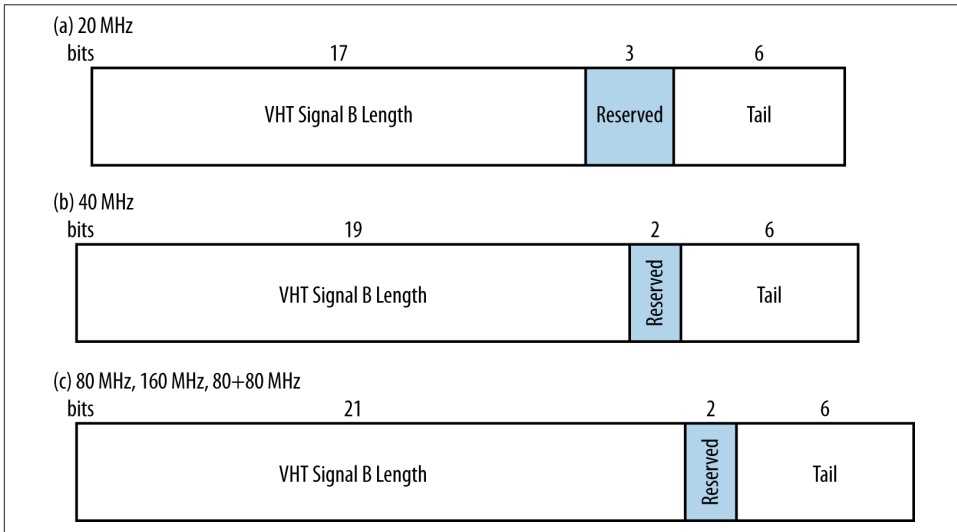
(a) 20 MHz

| bits | 17 | 3 | 6 |
|---|---|---|---|
| | VHT Signal B Length | Reserved | Tail |

(b) 40 MHz

| bits | 19 | 2 | 6 |
|---|---|---|---|
| | VHT Signal B Length | Reserved | Tail |

(c) 80 MHz, 160 MHz, 80+80 MHz

| bits | 21 | 2 | 6 |
|---|---|---|---|
| | VHT Signal B Length | Reserved | Tail |